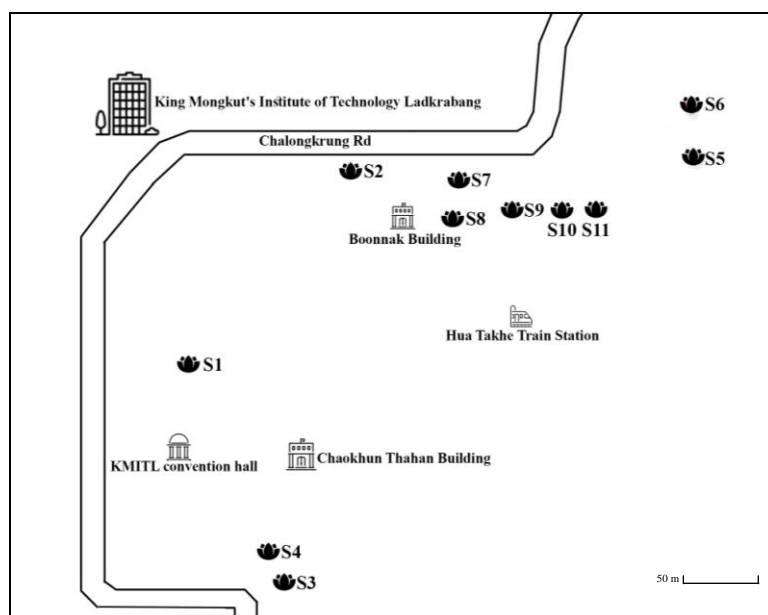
King Mongkut's Institute of Technology Ladkrabang

S6

Chalongkrung Rd

S5

S2

S7

S9

S8

Boonnak Building

S10 S11

Hua Takhe Train Station

S1

KMITL convention hall

Chaokhun Thahan Building

S4

S3

50 m